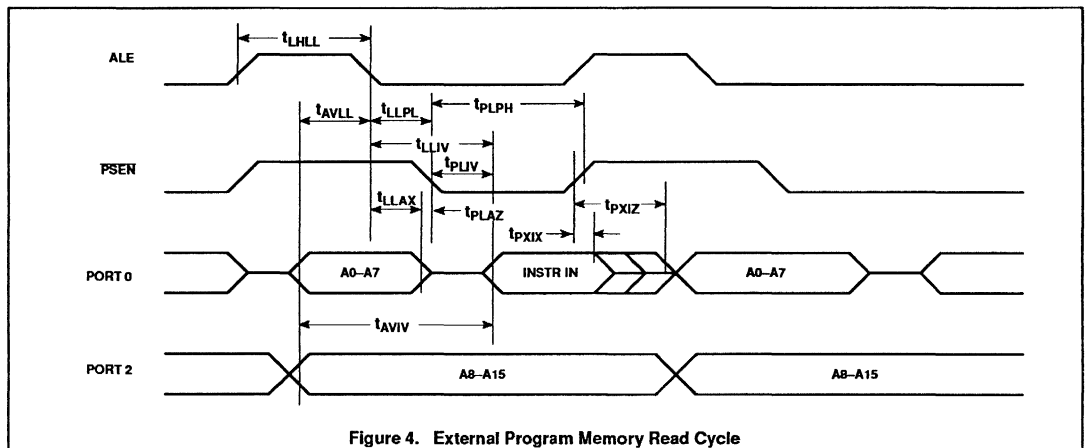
$t_{LHLL}$

ALE

$t_{AVLL}$

$t_{LLPL}$

$t_{PLPH}$

$t_{LLIV}$

$t_{PLIV}$

$\overline{PSEN}$

$t_{LLAX}$

$t_{PLAZ}$

$t_{PXIZ}$

$t_{PXIX}$

PORT 0

A0–A7

INSTR IN

A0–A7

$t_{AVIV}$

PORT 2

A8–A15

A8–A15

Figure 4. External Program Memory Read Cycle